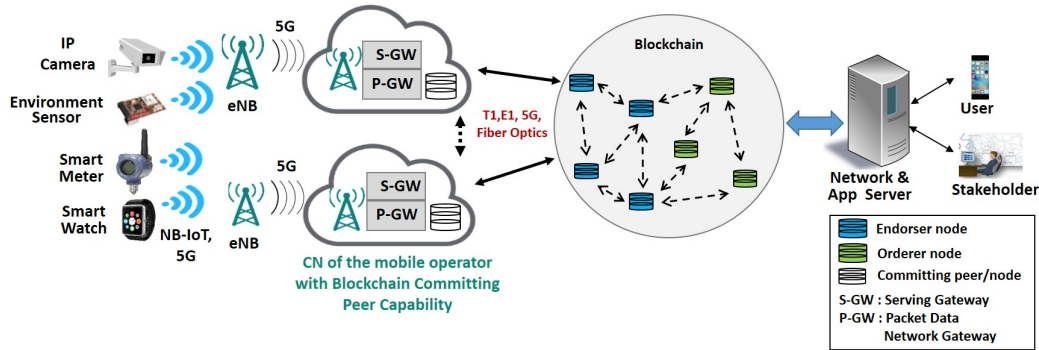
IP Camera

Environment Sensor

Smart Meter

Smart Watch

NB-IoT, 5G

eNB

5G

eNB

5G

S-GW

P-GW

S-GW

P-GW

T1,E1, 5G, Fiber Optics

CN of the mobile operator with Blockchain Committing Peer Capability

Blockchain

Network & App Server

User

Stakeholder

Endorser node

Orderer node

Committing peer/node

S-GW : Serving Gateway

P-GW : Packet Data Network Gateway